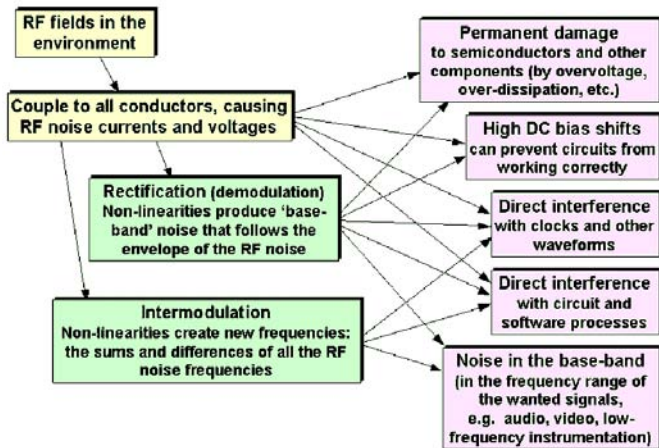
RF fields in the environment

Couple to all conductors, causing RF noise currents and voltages

Rectification (demodulation)
Non-linearities produce 'base-band' noise that follows the envelope of the RF noise

Intermodulation
Non-linearities create new frequencies: the sums and differences of all the RF noise frequencies

Permanent damage to semiconductors and other components (by overvoltage, over-dissipation, etc.)

High DC bias shifts can prevent circuits from working correctly

Direct interference with clocks and other waveforms

Direct interference with circuit and software processes

Noise in the base-band (in the frequency range of the wanted signals, e.g. audio, video, low-frequency instrumentation)